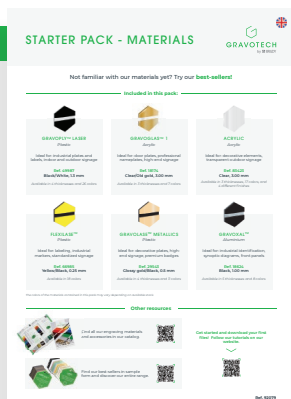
STARTER PACK - MATERIALS

GRAVOTECH by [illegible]

Not familiar with our materials yet? Try our best-sellers!

Included in this pack:

GRAVOPLY™ LASER
Plastic
Ideal for: industrial plates and labels, indoor and outdoor signage
Ref. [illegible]
Black/White, 1.5 mm
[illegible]

GRAVOGLAS™ 1
Acrylic
Ideal for: door plates, professional nameplates, high-end signage
Ref. 1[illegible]
Clear/Gold, 3.00 mm
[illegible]

ACRYLIC
Acrylic
Ideal for: decorative elements, transparent outdoor signage
Ref. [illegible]
Clear, 3.00 mm
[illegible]

FLEXILASE™
Plastic
Ideal for: labeling, industrial markers, standard signage
Ref. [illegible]
Yellow/Black, 0.25 mm
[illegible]

GRAVOGLAS™ METALLICS
Acrylic
Ideal for: decorative plates, high-end signage, premium badges
Ref. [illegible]
Glossy gold/Black, 1.5 mm
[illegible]

GRAVOXAL™
Aluminium
Ideal for: industrial identification, synoptic diagrams, front panels
Ref. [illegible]
Black, 1.00 mm
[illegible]

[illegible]

Other resources

Find all our engraving materials and accessories in our catalog

Find our best sellers in sample form and discover our entire range

Get started and download your first files! Follow our tutorials on our website

Ref. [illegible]